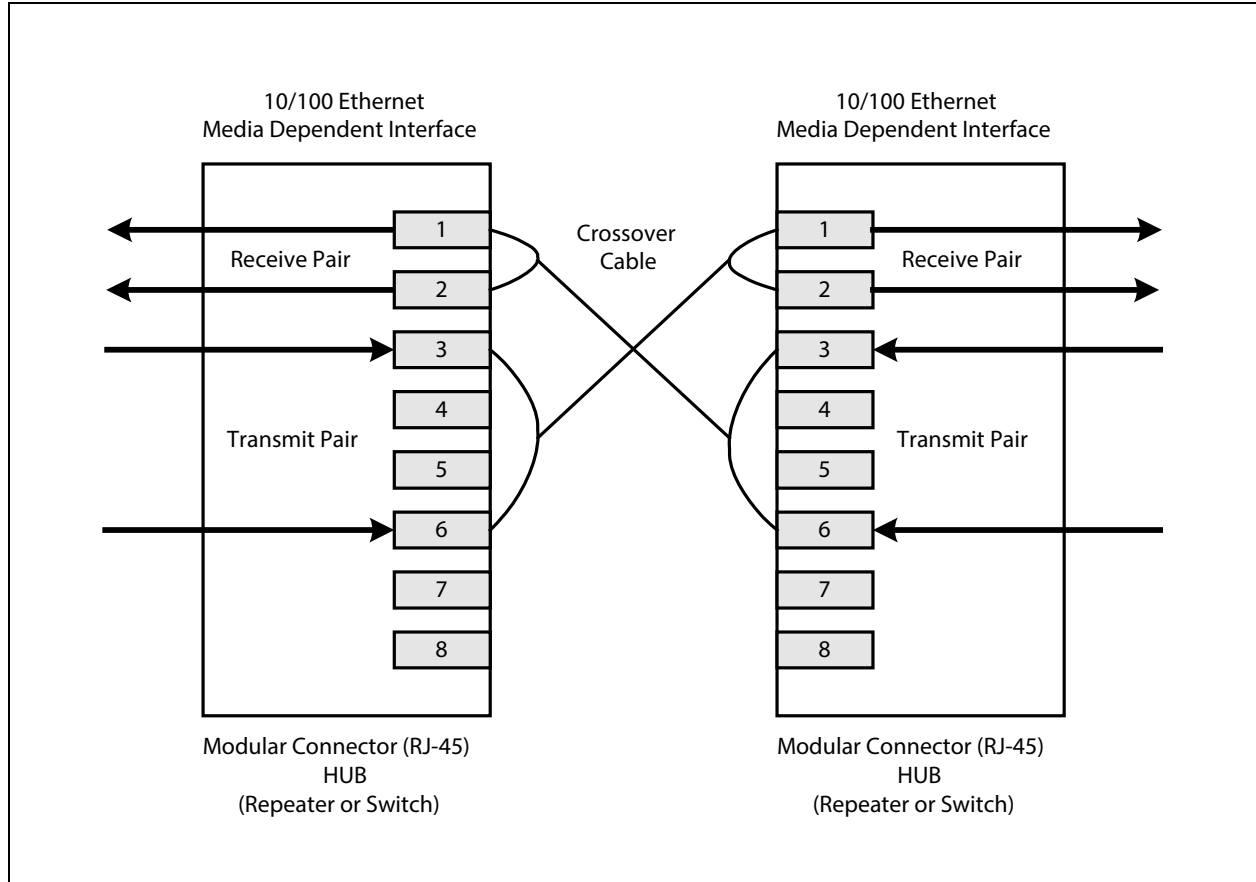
10/100 Ethernet
Media Dependent Interface

10/100 Ethernet
Media Dependent Interface

Crossover Cable

Receive Pair
1
2
3
4
Transmit Pair
5
6
7
8

1
Receive Pair
2
3
4
Transmit Pair
5
6
7
8

Modular Connector (RJ-45)
HUB
(Repeater or Switch)

Modular Connector (RJ-45)
HUB
(Repeater or Switch)